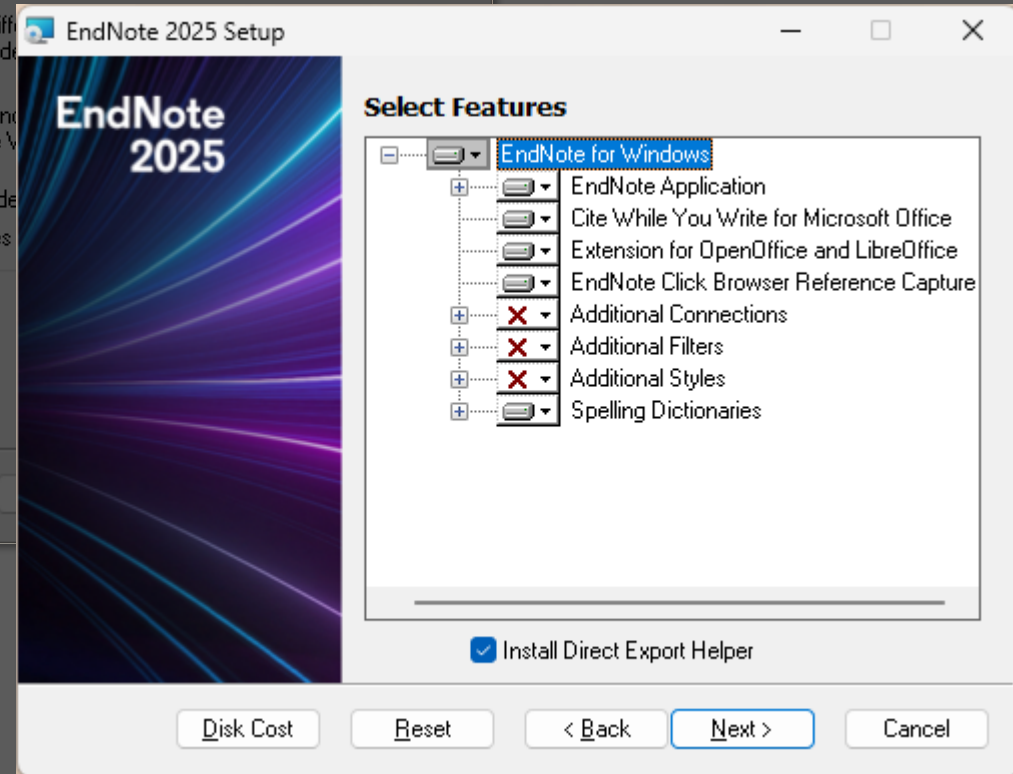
EndNote 2025 Setup

EndNote 2025

Select Features

EndNote for Windows
EndNote Application
Cite While You Write for Microsoft Office
Extension for OpenOffice and LibreOffice
EndNote Click Browser Reference Capture
Additional Connections
Additional Filters
Additional Styles
Spelling Dictionaries

Install Direct Export Helper

Disk Cost
Reset
< Back
Next >
Cancel